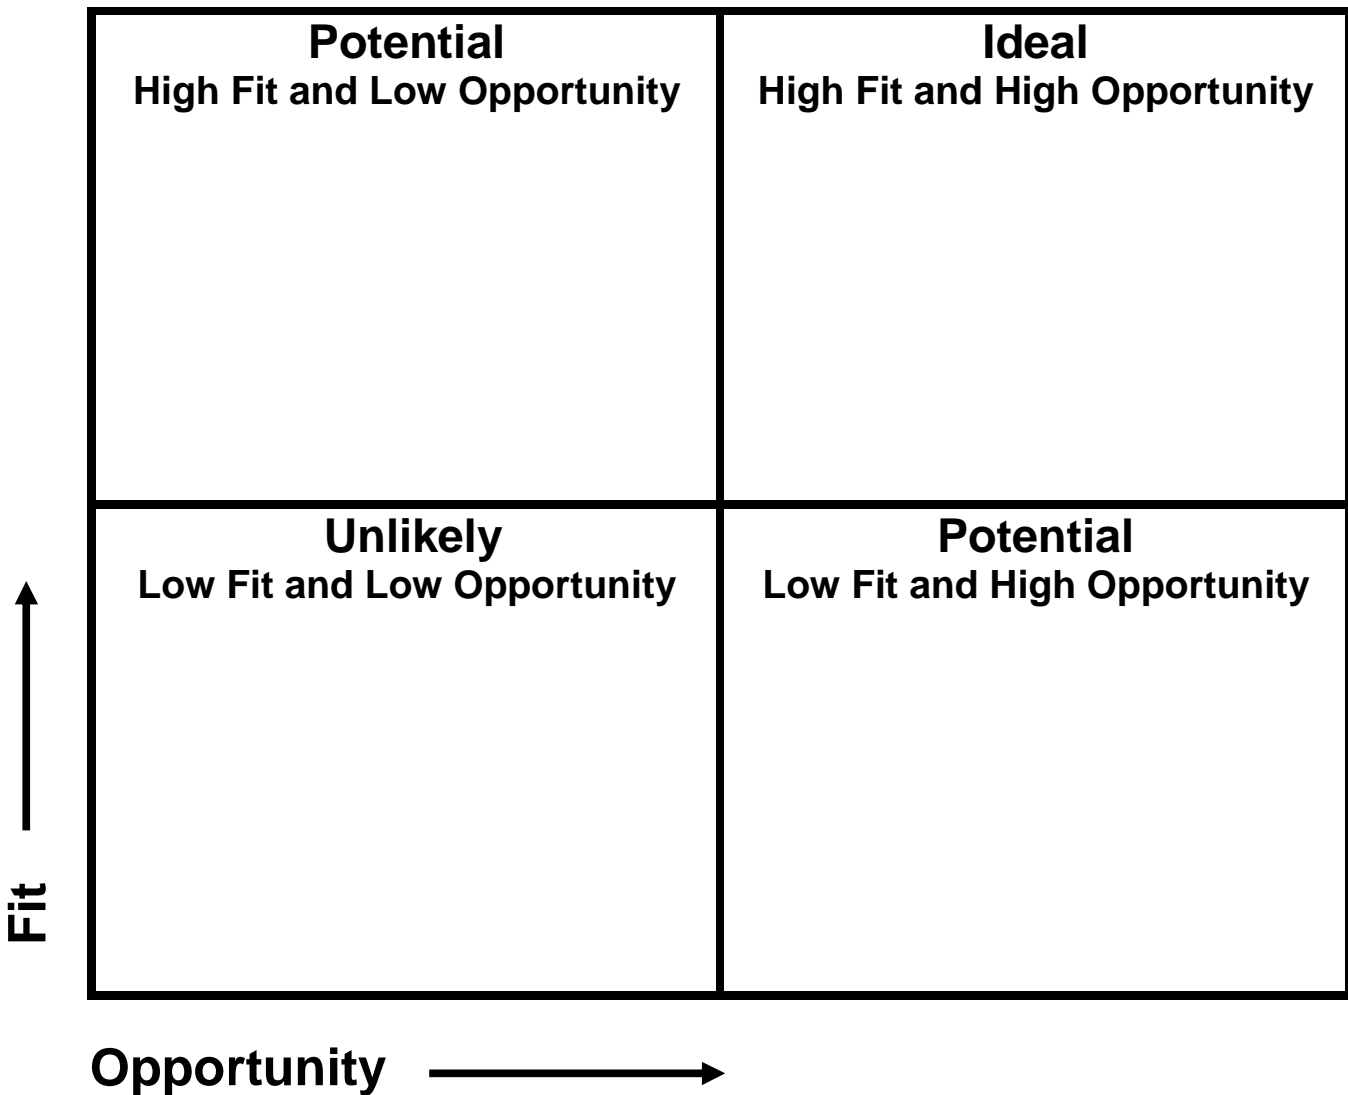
| Potential<br>High Fit and Low Opportunity | Ideal<br>High Fit and High Opportunity |
|---|---|
| Unlikely<br>Low Fit and Low Opportunity | Potential<br>Low Fit and High Opportunity |

Fit

Opportunity